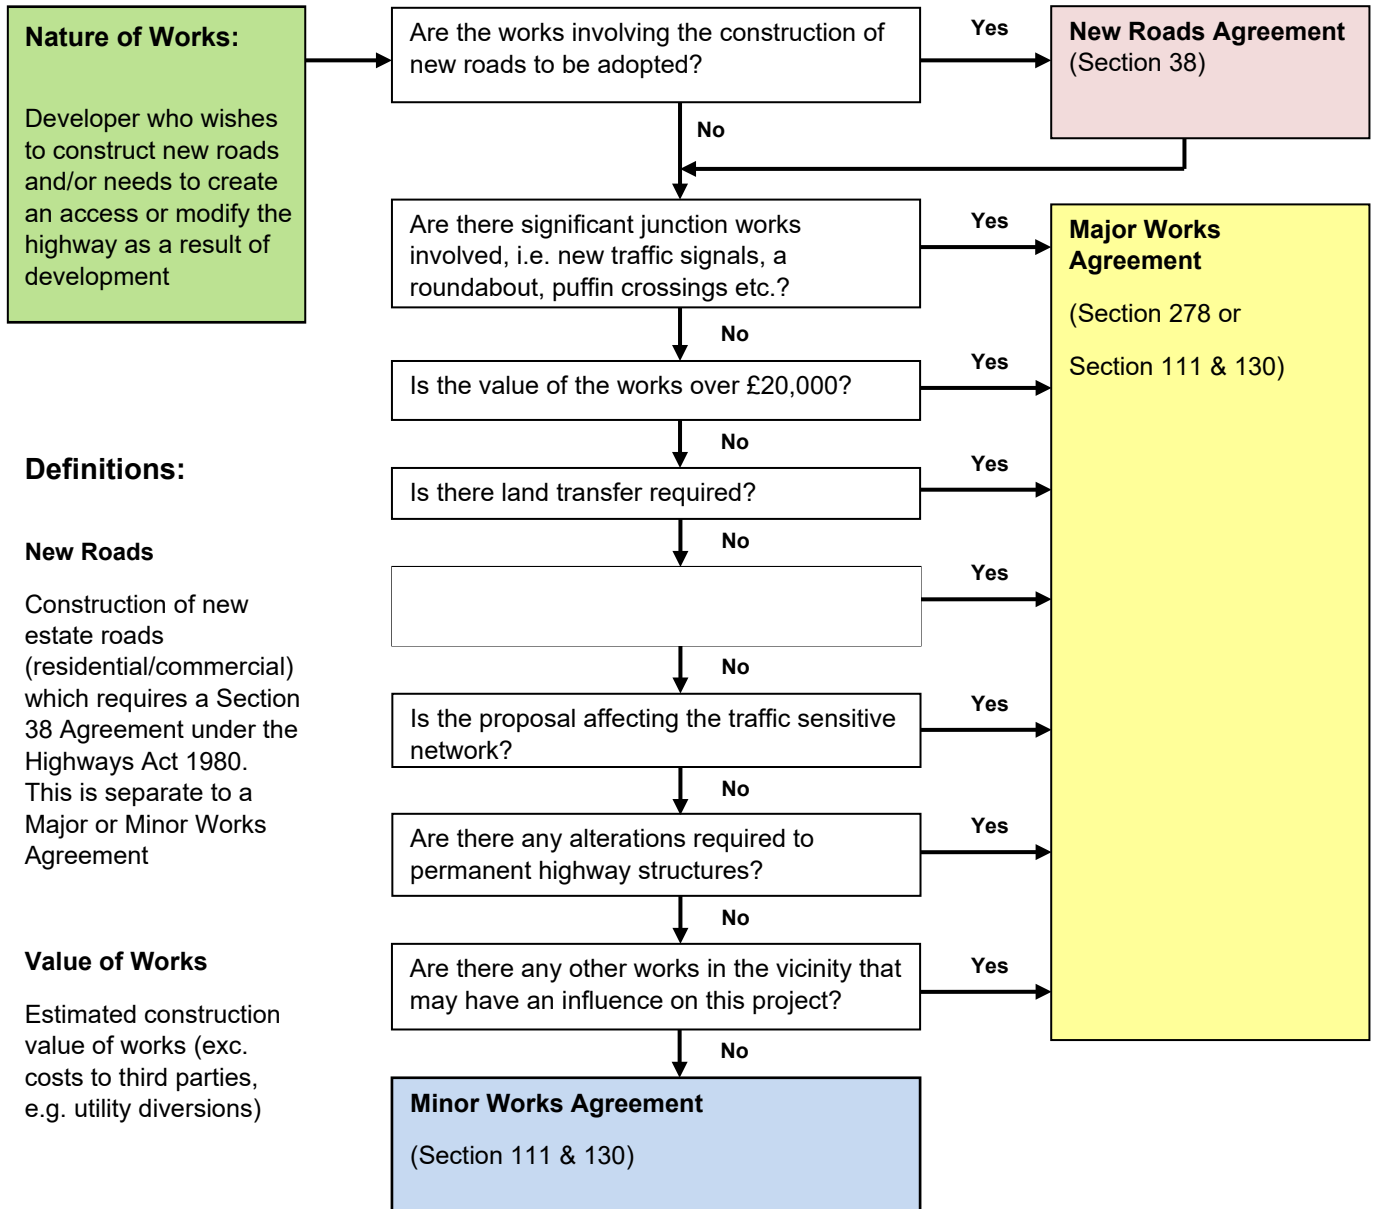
**Nature of Works:**

Developer who wishes to construct new roads and/or needs to create an access or modify the highway as a result of development

Are the works involving the construction of new roads to be adopted?

Yes

**New Roads Agreement**
(Section 38)

No

Are there significant junction works involved, i.e. new traffic signals, a roundabout, puffin crossings etc.?

Yes

**Major Works Agreement**

(Section 278 or

Section 111 & 130)

No

Is the value of the works over £20,000?

Yes

No

Is there land transfer required?

Yes

No

Yes

No

Is the proposal affecting the traffic sensitive network?

Yes

No

Are there any alterations required to permanent highway structures?

Yes

No

Are there any other works in the vicinity that may have an influence on this project?

Yes

No

**Minor Works Agreement**

(Section 111 & 130)

**Definitions:**

**New Roads**

Construction of new estate roads (residential/commercial) which requires a Section 38 Agreement under the Highways Act 1980. This is separate to a Major or Minor Works Agreement

**Value of Works**

Estimated construction value of works (exc. costs to third parties, e.g. utility diversions)